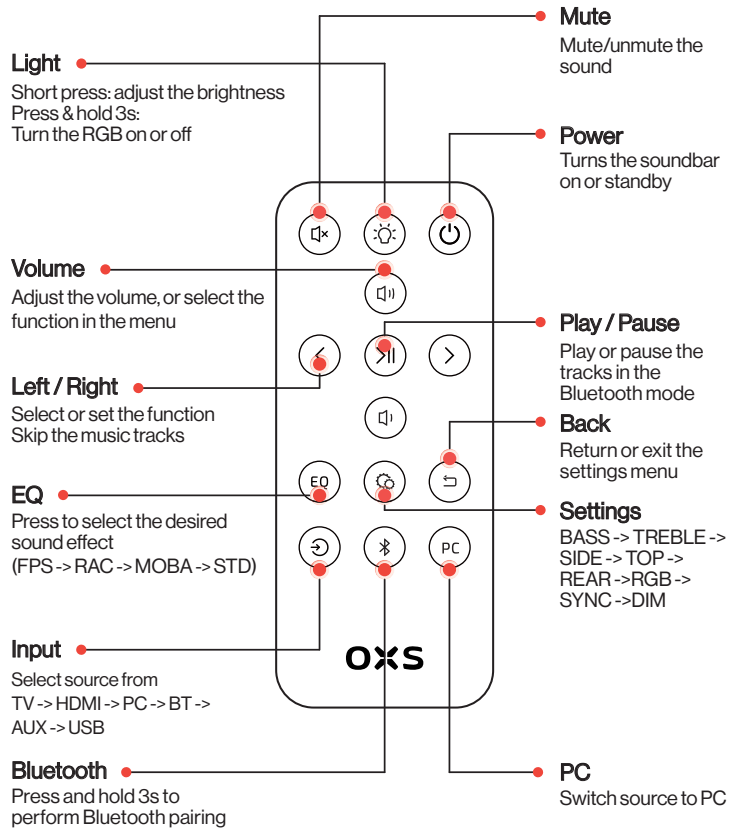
Mute
Mute/unmute the sound

Light
Short press: adjust the brightness
Press & hold 3s:
Turn the RGB on or off

Power
Turns the soundbar on or standby

Volume
Adjust the volume, or select the function in the menu

Play / Pause
Play or pause the tracks in the Bluetooth mode

Left / Right
Select or set the function
Skip the music tracks

Back
Return or exit the settings menu

EQ
Press to select the desired sound effect
(FPS -> RAC -> MOBA -> STD)

Settings
BASS -> TREBLE -> SIDE -> TOP -> REAR ->RGB -> SYNC ->DIM

EQ

PC

OXS

Input
Select source from
TV -> HDMI -> PC -> BT -> AUX -> USB

Bluetooth
Press and hold 3s to perform Bluetooth pairing

PC
Switch source to PC